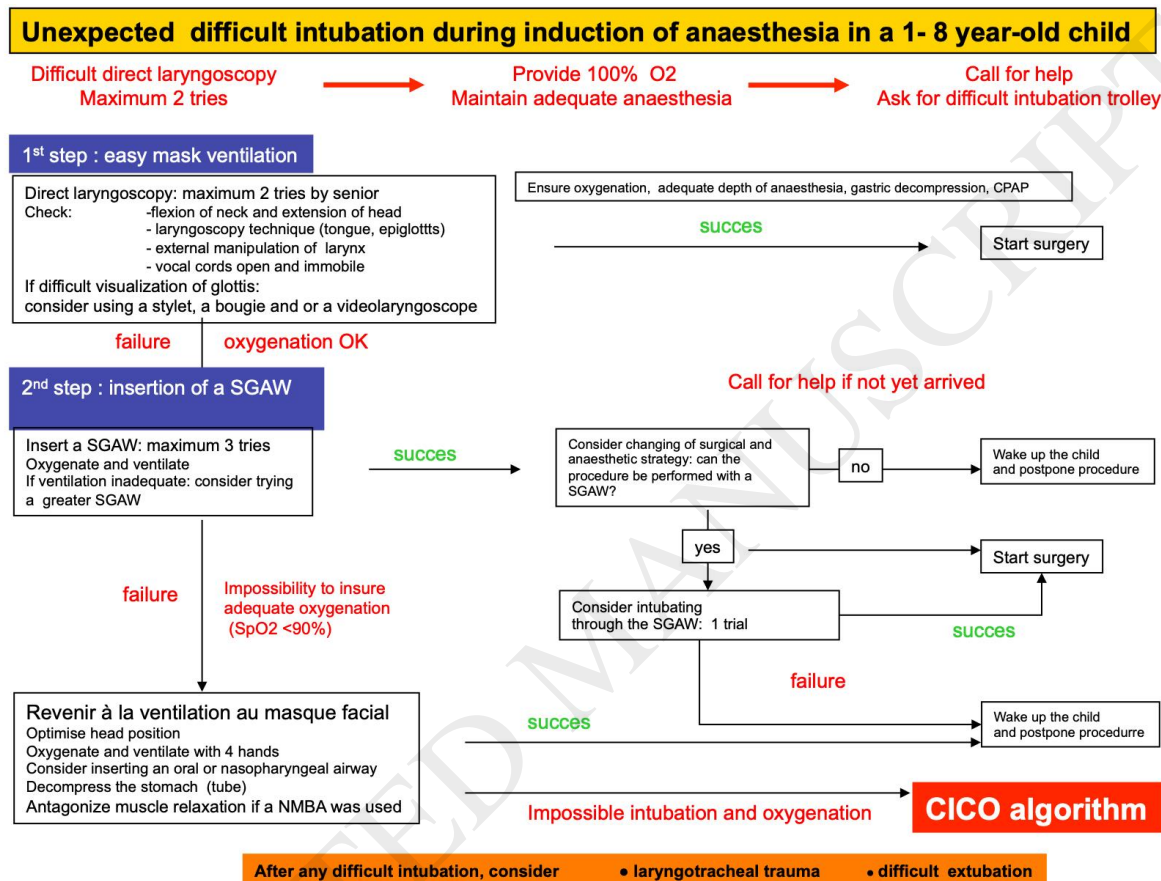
Unexpected difficult intubation during induction of anaesthesia in a 1- 8 year-old child

Difficult direct laryngoscopy
Maximum 2 tries

Provide 100% O2
Maintain adequate anaesthesia

Call for help
Ask for difficult intubation trolley

1$^{st}$ step : easy mask ventilation

Direct laryngoscopy: maximum 2 tries by senior
Check: -flexion of neck and extension of head
- laryngoscopy technique (tongue, epiglottts)
- external manipulation of larynx
- vocal cords open and immobile
If difficult visualization of glottis:
consider using a stylet, a bougie and or a videolaryngoscope

Ensure oxygenation, adequate depth of anaesthesia, gastric decompression, CPAP

succes

Start surgery

failure

oxygenation OK

2$^{nd}$ step : insertion of a SGAW

Call for help if not yet arrived

Insert a SGAW: maximum 3 tries
Oxygenate and ventilate
If ventilation inadequate: consider trying a greater SGAW

succes

Consider changing of surgical and anaesthetic strategy: can the procedure be performed with a SGAW?

no

Wake up the child and postpone procedure

yes

Start surgery

failure

Impossibility to insure adequate oxygenation (SpO2 <90%)

Consider intubating through the SGAW: 1 trial

succes

failure

Revenir à la ventilation au masque facial
Optimise head position
Oxygenate and ventilate with 4 hands
Consider inserting an oral or nasopharyngeal airway
Decompress the stomach (tube)
Antagonize muscle relaxation if a NMBA was used

succes

Wake up the child and postpone procedurre

Impossible intubation and oxygenation

CICO algorithm

After any difficult intubation, consider
• laryngotracheal trauma
• difficult extubation

ACCEPTED MANUSCRIPT